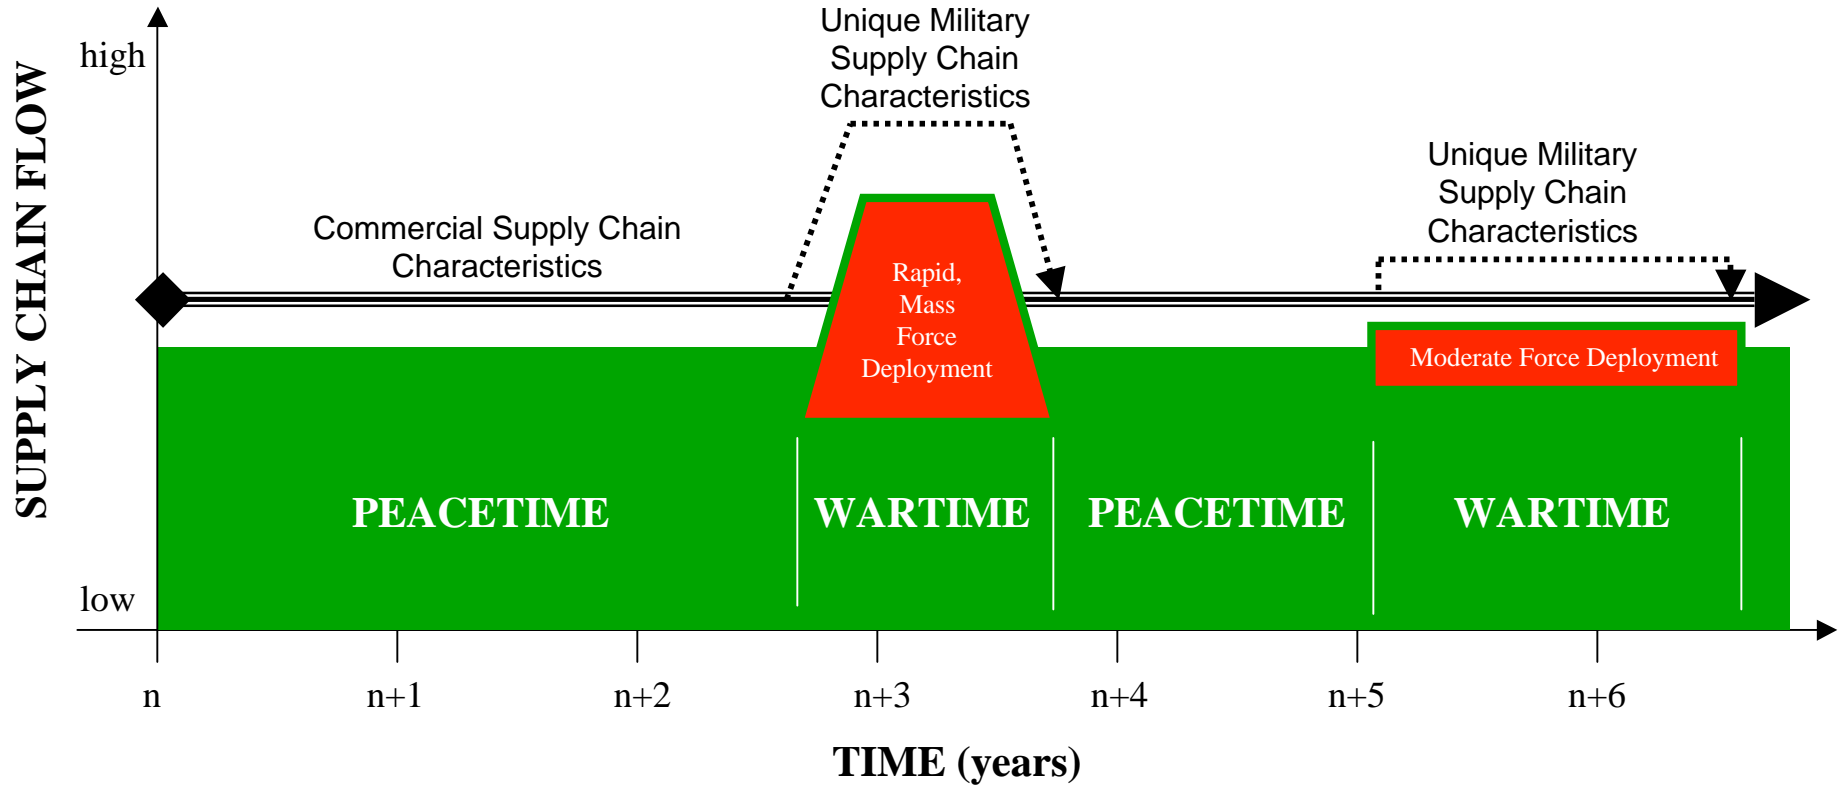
SUPPLY CHAIN FLOW

high

low

Unique Military Supply Chain Characteristics

Commercial Supply Chain Characteristics

Rapid, Mass Force Deployment

Unique Military Supply Chain Characteristics

Moderate Force Deployment

PEACETIME

WARTIME

PEACETIME

WARTIME

n

n+1

n+2

n+3

n+4

n+5

n+6

TIME (years)